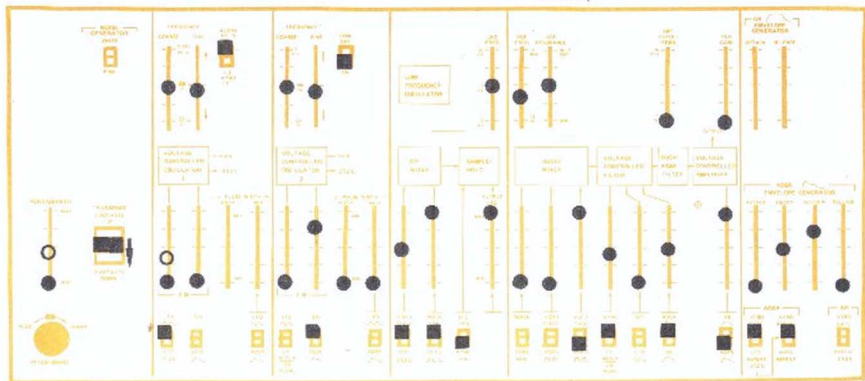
NOISE GENERATOR

FREQUENCY

COARSE

FINE

AUDIO

VOLTAGE CONTROLLED OSCILLATOR 1

FREQUENCY

COARSE

FINE

VOLTAGE CONTROLLED OSCILLATOR 2

LOW FREQUENCY OSCILLATOR

RING MODULATOR

SAMPLE HOLD

MIXER

VOLTAGE CONTROLLED FILTER

HIGH PASS FILTER

VOLTAGE CONTROLLED AMPLIFIER

AR ENVELOPE GENERATOR

ATTACK

RELEASE

ADSR ENVELOPE GENERATOR

ATTACK

DECAY

SUSTAIN

RELEASE

PORTAMENTO

TRANSPOSE

PITCH BEND

ADSR

AR